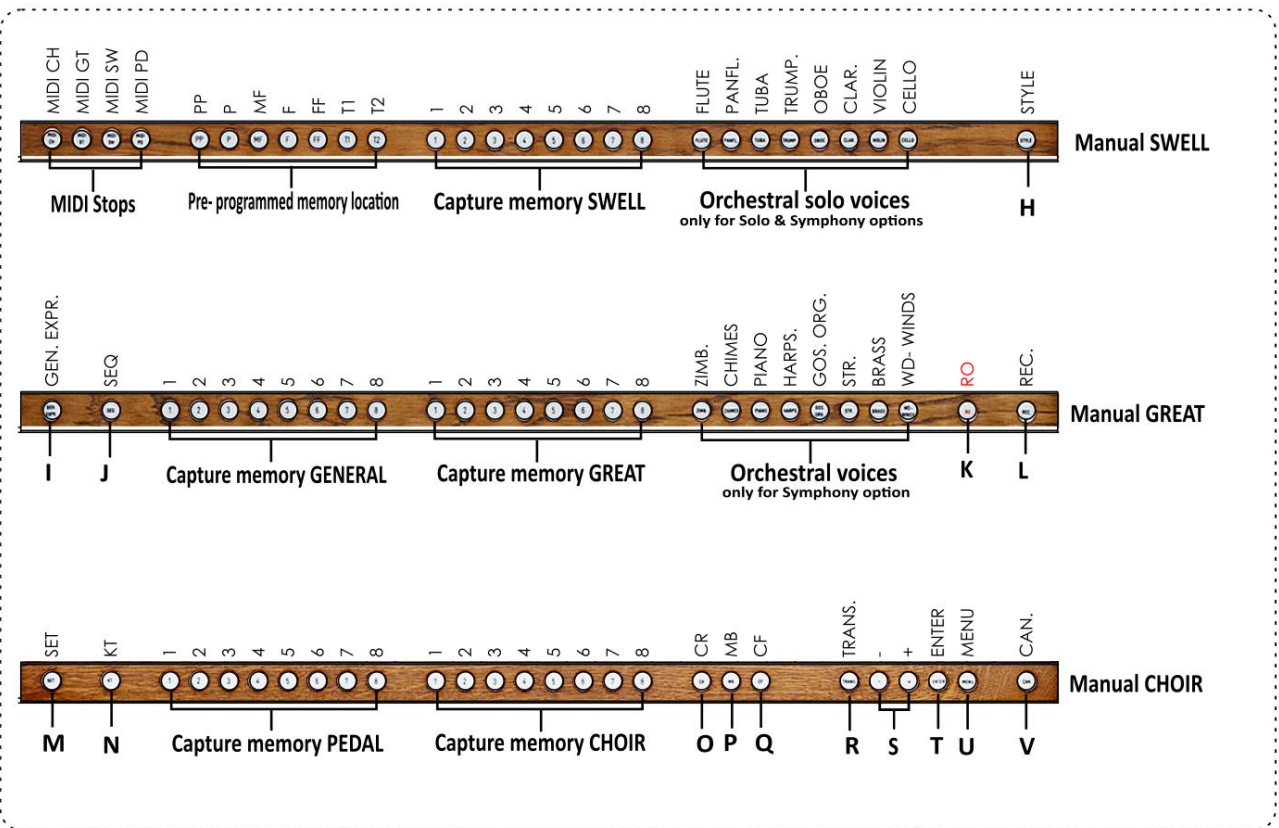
MIDI CH MIDI GT MIDI SW MIDI PD PP P MF F FF T1 T2 1 2 3 4 5 6 7 8 FLUTE PANFL. TUBA TRUMP. OBOE CLAR. VIOLIN CELLO STYLE

Manual SWELL

MIDI Stops

Pre- programmed memory location

Capture memory SWELL

Orchestral solo voices
only for Solo & Symphony options

H

GEN. EXPR. SEQ 1 2 3 4 5 6 7 8 1 2 3 4 5 6 7 8 ZIMB. CHIMES PIANO HARPS. GOS. ORG. STR. BRASS WD- WINDS RO REC.

Manual GREAT

I J Capture memory GENERAL

Capture memory GREAT

Orchestral voices
only for Symphony option

K L

SET KT 1 2 3 4 5 6 7 8 1 2 3 4 5 6 7 8 CR MB CF TRANS. - + ENTER MENU CAN.

Manual CHOIR

M N Capture memory PEDAL

Capture memory CHOIR

O P Q R S T U V